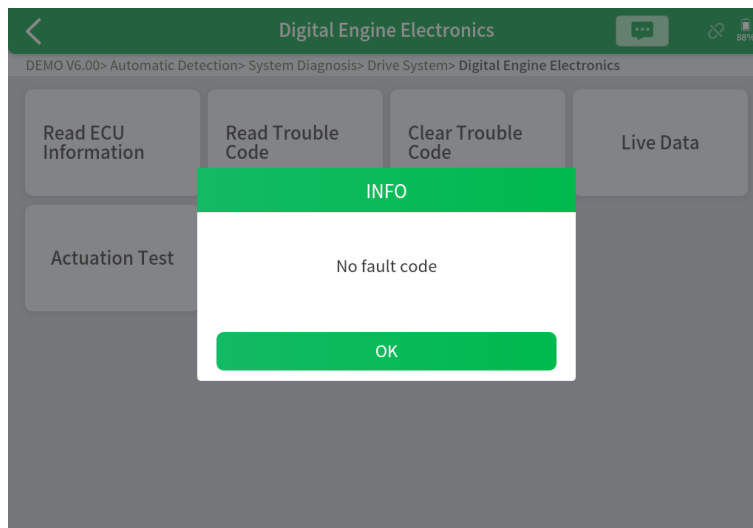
Digital Engine Electronics

88%

DEMO V6.00> Automatic Detection> System Diagnosis> Drive System> Digital Engine Electronics

Read ECU Information

Read Trouble Code

Clear Trouble Code

Live Data

Actuation Test

INFO

No fault code

OK